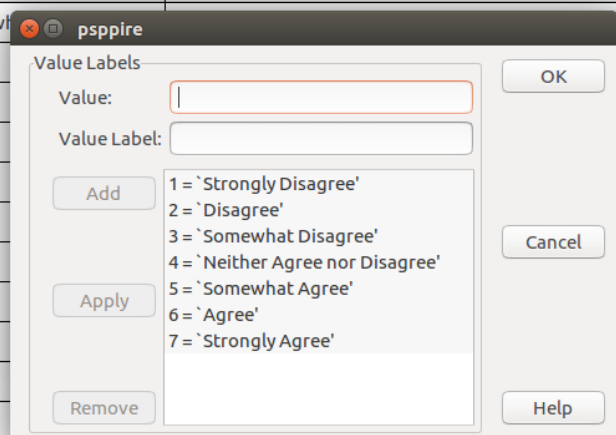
psppire

Value Labels

Value:

Value Label:

Add

Apply

Remove

1 = `Strongly Disagree'
2 = `Disagree'
3 = `Somewhat Disagree'
4 = `Neither Agree nor Disagree'
5 = `Somewhat Agree'
6 = `Agree'
7 = `Strongly Agree'

OK

Cancel

Help